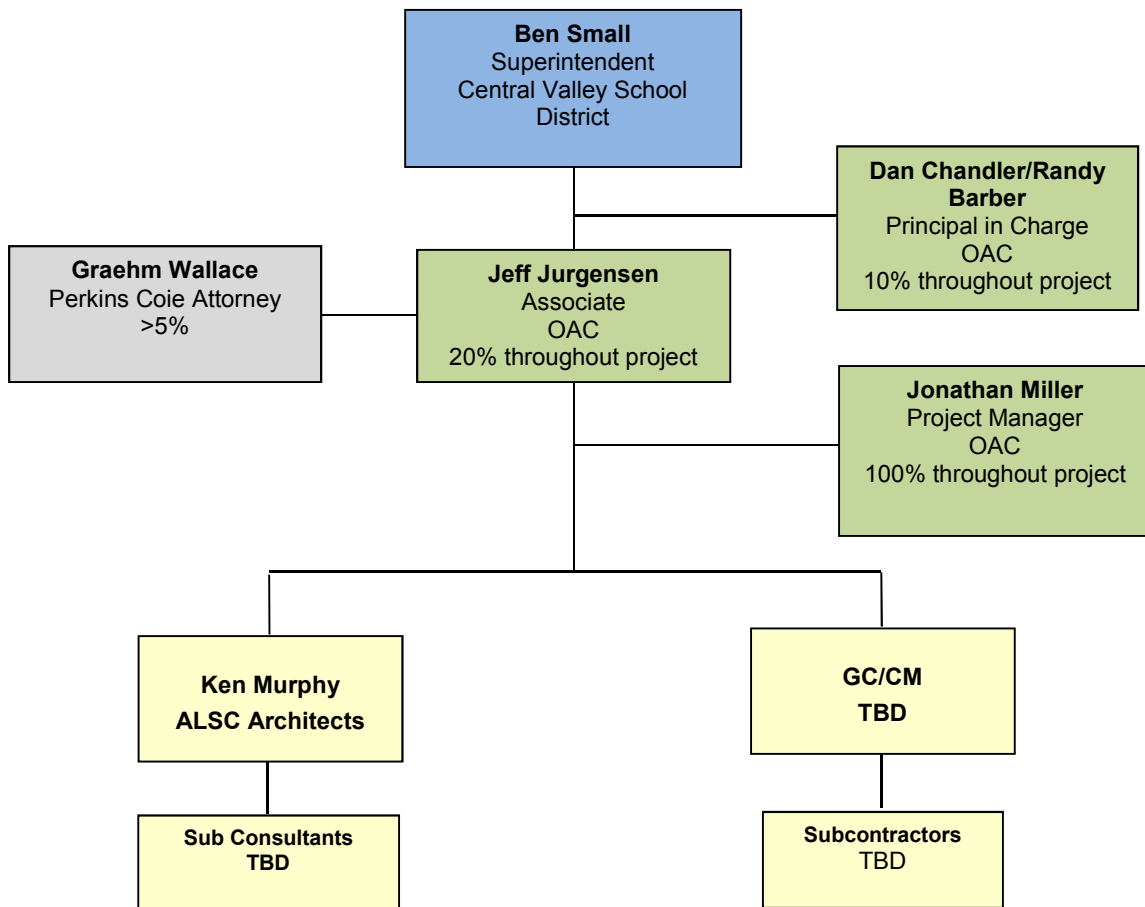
**Ben Small**
Superintendent
Central Valley School District

**Dan Chandler/Randy Barber**
Principal in Charge
OAC
10% throughout project

**Graehm Wallace**
Perkins Coie Attorney
>5%

**Jeff Jurgensen**
Associate
OAC
20% throughout project

**Jonathan Miller**
Project Manager
OAC
100% throughout project

**Ken Murphy**
**ALSC Architects**

**GC/CM**
**TBD**

**Sub Consultants**
**TBD**

**Subcontractors**
TBD